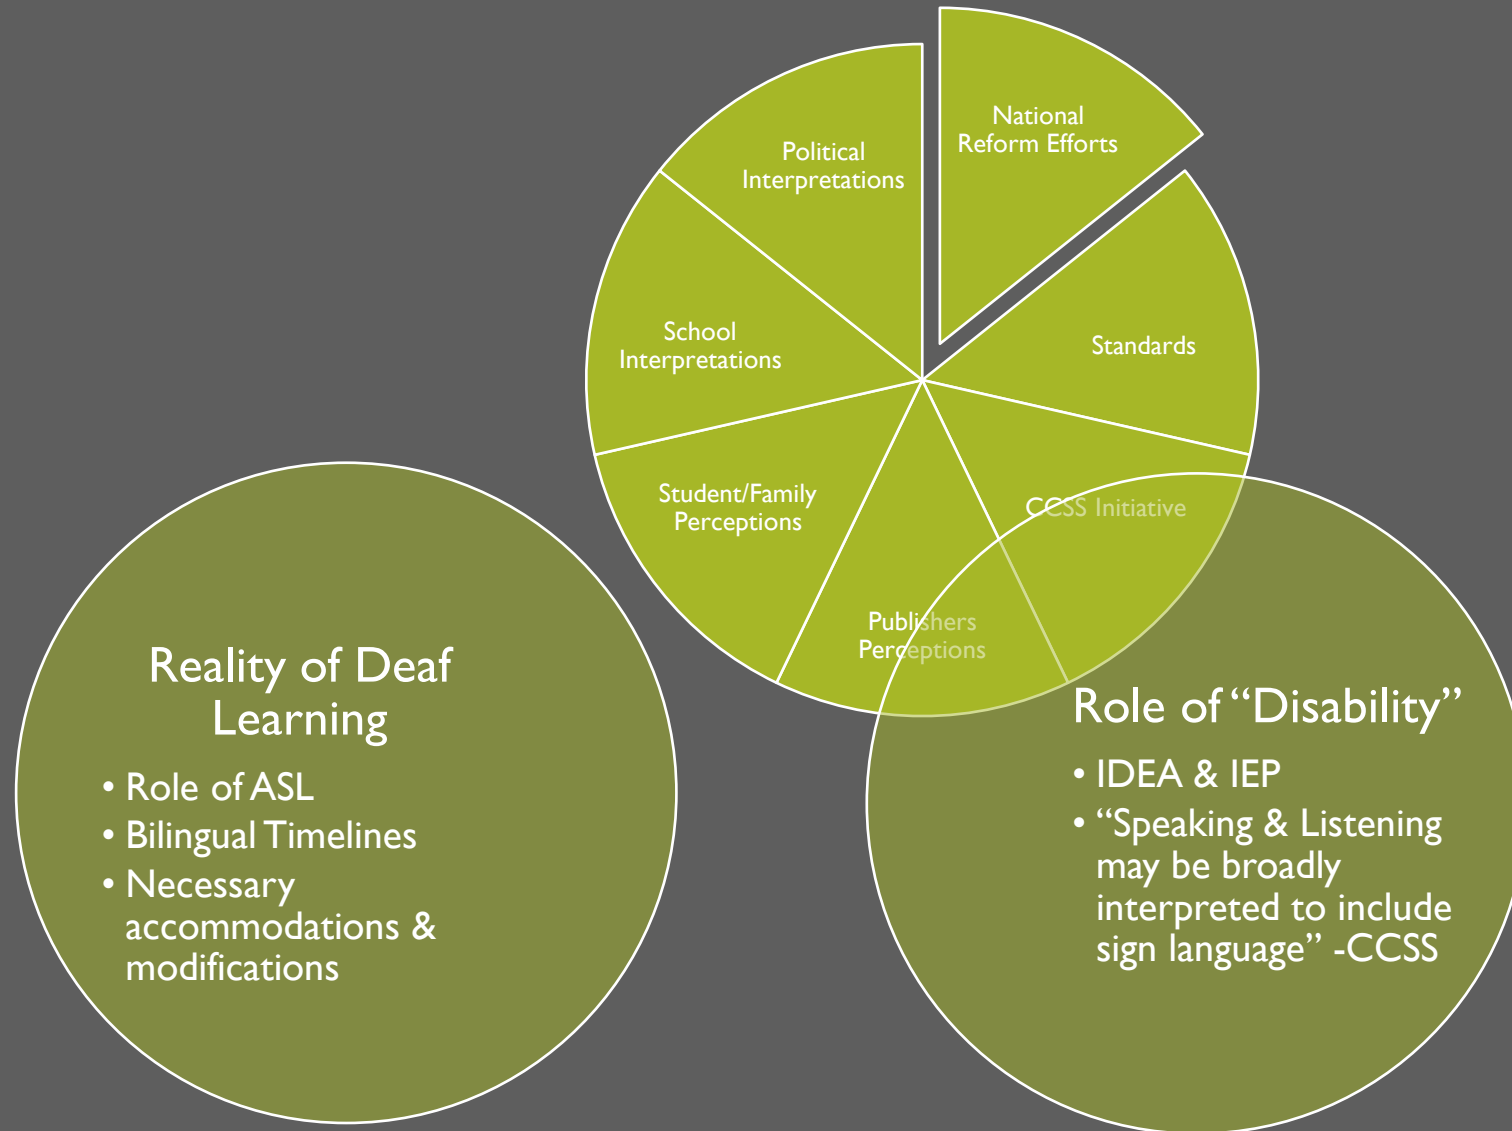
National Reform Efforts

Standards

CCSS Initiative

Publishers Perceptions

Student/Family Perceptions

School Interpretations

Political Interpretations

Reality of Deaf Learning

• Role of ASL
• Bilingual Timelines
• Necessary accommodations & modifications

Role of “Disability”

• IDEA & IEP
• “Speaking & Listening may be broadly interpreted to include sign language” -CCSS